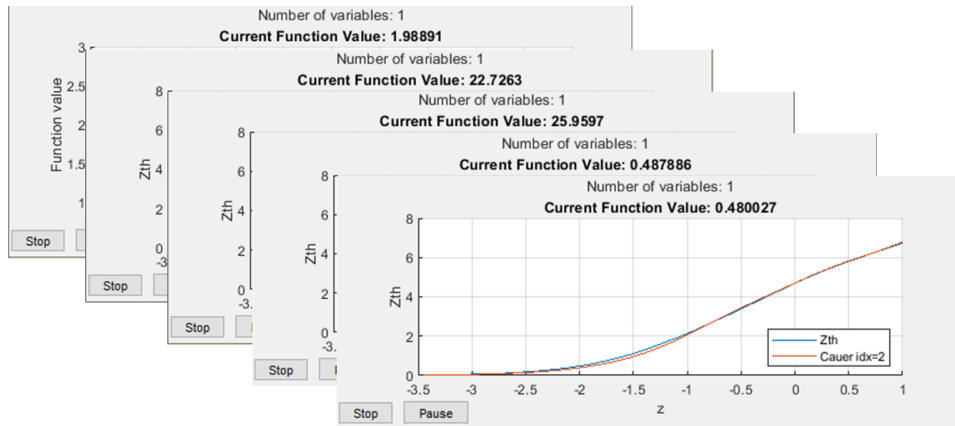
Number of variables: 1
Current Function Value: 1.98891

Function value
3
2.5
2
1.5
1
Stop

Number of variables: 1
Current Function Value: 22.7263

Zth
8
6
4
2
0
-3
Stop

Number of variables: 1
Current Function Value: 25.9597

Zth
8
6
4
2
0
-3
Stop

Number of variables: 1
Current Function Value: 0.487886

Zth
8
6
4
2
0
-3
Stop

Number of variables: 1
Current Function Value: 0.480027

Zth
8
6
4
2
0
-3.5 -3 -2.5 -2 -1.5 -1 -0.5 0 0.5 1
z
Zth
Cauer idx=2
Stop
Pause